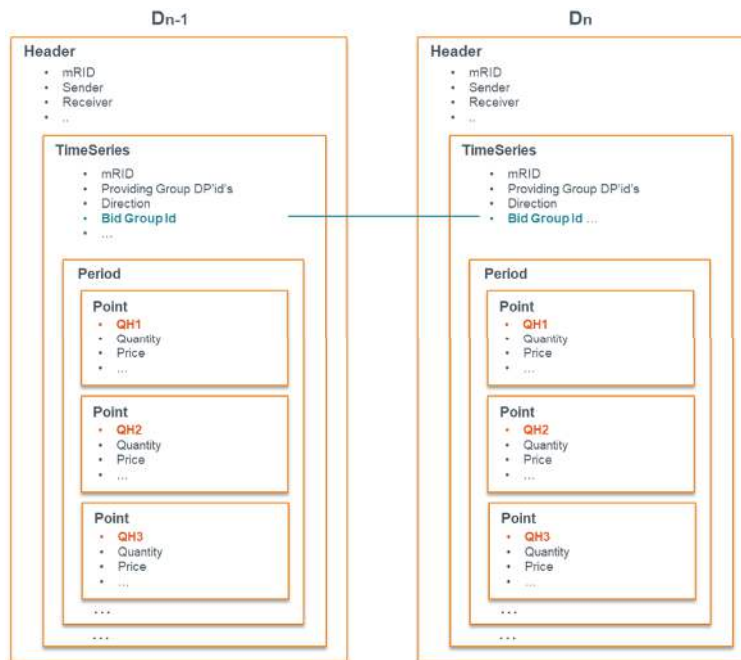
$D_{n-1}$

Header
- mRID
- Sender
- Receiver
- ..

TimeSeries
- mRID
- Providing Group DP'id's
- Direction
- Bid Group Id
- ...

Period

Point
- QH1
- Quantity
- Price
- ...

Point
- QH2
- Quantity
- Price
- ...

Point
- QH3
- Quantity
- Price
- ...

...

...

$D_n$

Header
- mRID
- Sender
- Receiver
- ..

TimeSeries
- mRID
- Providing Group DP'id's
- Direction
- Bid Group Id ...

Period

Point
- QH1
- Quantity
- Price
- ...

Point
- QH2
- Quantity
- Price
- ...

Point
- QH3
- Quantity
- Price
- ...

...

...